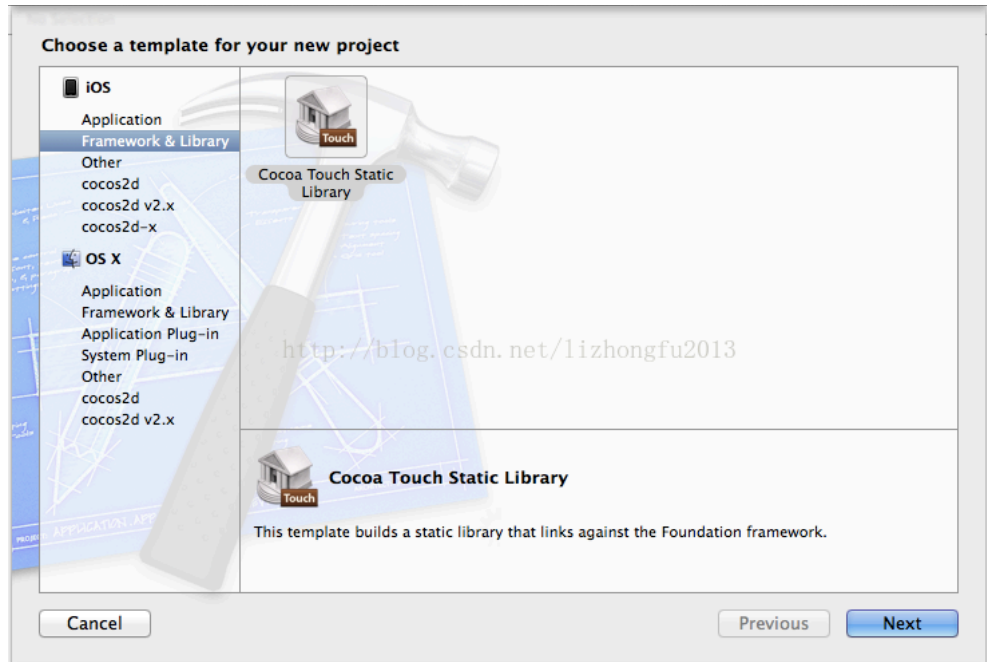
Choose a template for your new project

iOS
Application
Framework & Library
Other
cocos2d
cocos2d v2.x
cocos2d-x

OS X
Application
Framework & Library
Application Plug-in
System Plug-in
Other
cocos2d
cocos2d v2.x

Touch
Cocoa Touch Static Library

http://blog.csdn.net/lizhongfu2013

Touch
Cocoa Touch Static Library

This template builds a static library that links against the Foundation framework.

Cancel
Previous
Next